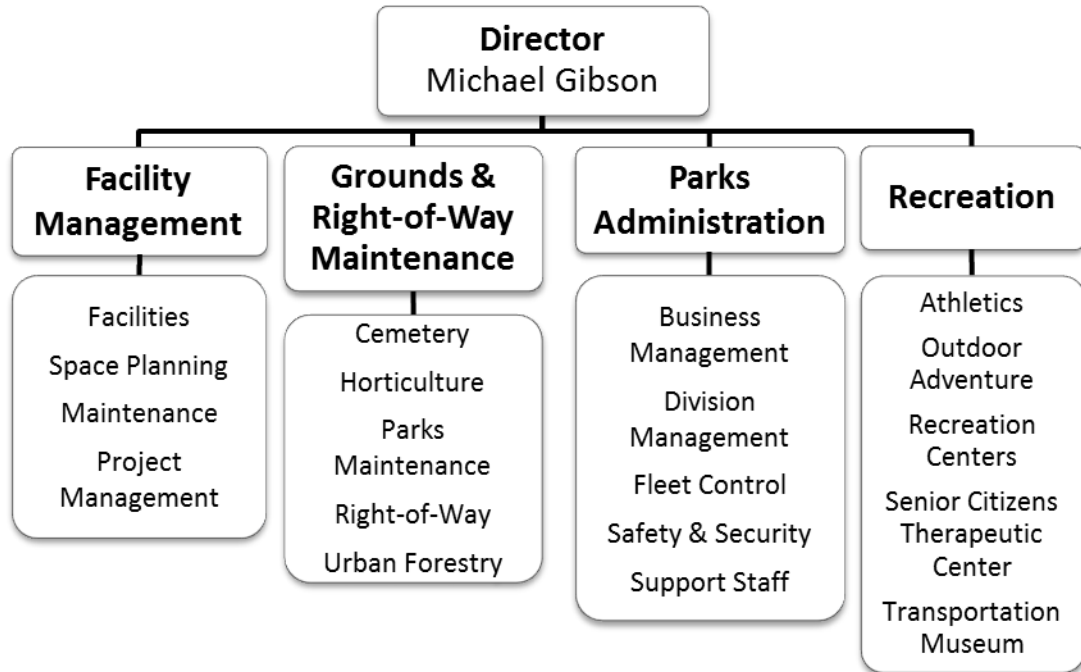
Director
Michael Gibson

Facility Management

Facilities
Space Planning
Maintenance
Project Management

Grounds & Right-of-Way Maintenance

Cemetery
Horticulture
Parks Maintenance
Right-of-Way
Urban Forestry

Parks Administration

Business Management
Division Management
Fleet Control
Safety & Security
Support Staff

Recreation

Athletics
Outdoor Adventure
Recreation Centers
Senior Citizens Therapeutic Center
Transportation Museum